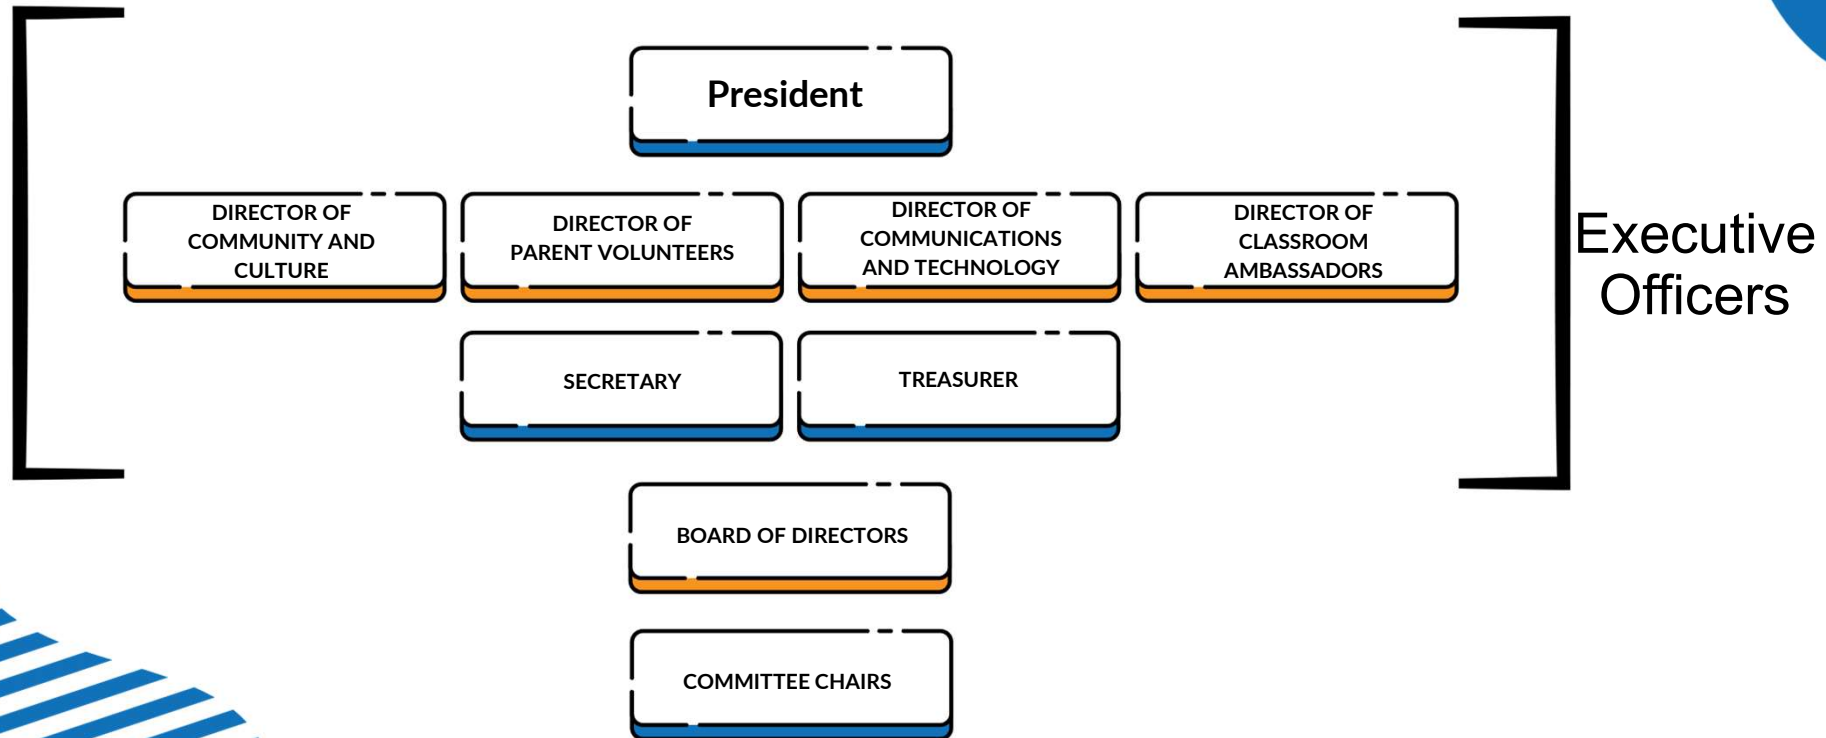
President

DIRECTOR OF COMMUNITY AND CULTURE

DIRECTOR OF PARENT VOLUNTEERS

DIRECTOR OF COMMUNICATIONS AND TECHNOLOGY

DIRECTOR OF CLASSROOM AMBASSADORS

Executive Officers

SECRETARY

TREASURER

BOARD OF DIRECTORS

COMMITTEE CHAIRS